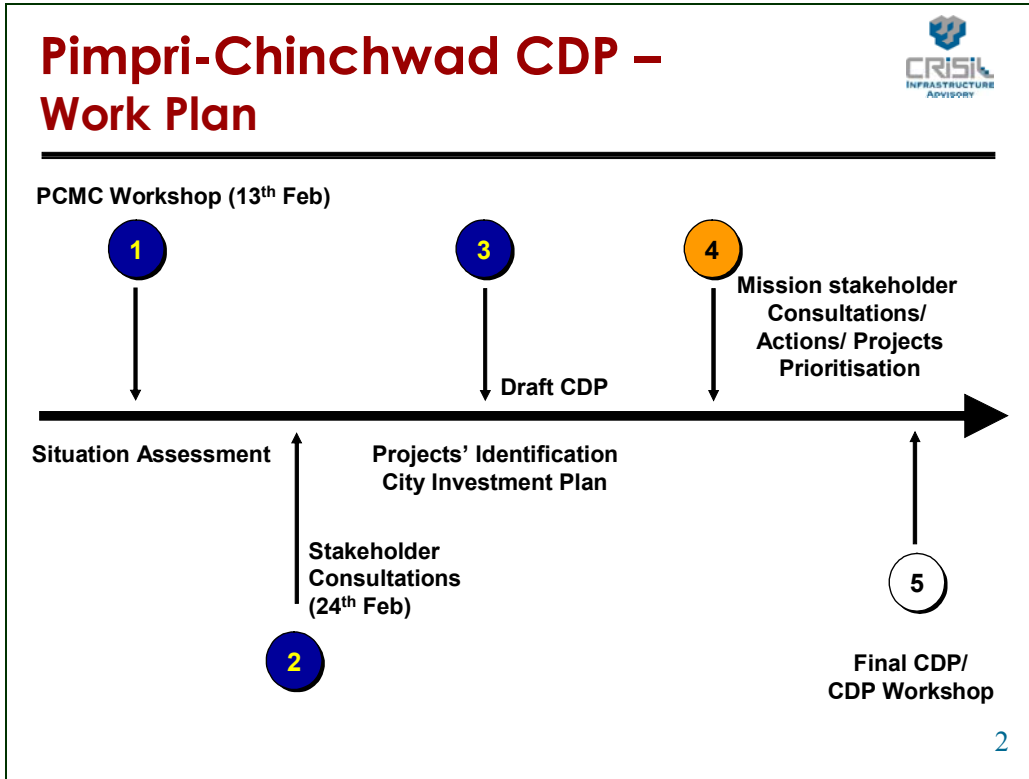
Pimpri-Chinchwad CDP – Work Plan

CRISIL INFRASTRUCTURE ADVISORY

PCMC Workshop (13$^{th}$ Feb)

1

3

4

Mission stakeholder Consultations/ Actions/ Projects Prioritisation

Draft CDP

Situation Assessment

Projects' Identification City Investment Plan

Stakeholder Consultations (24$^{th}$ Feb)

5

2

Final CDP/ CDP Workshop

2